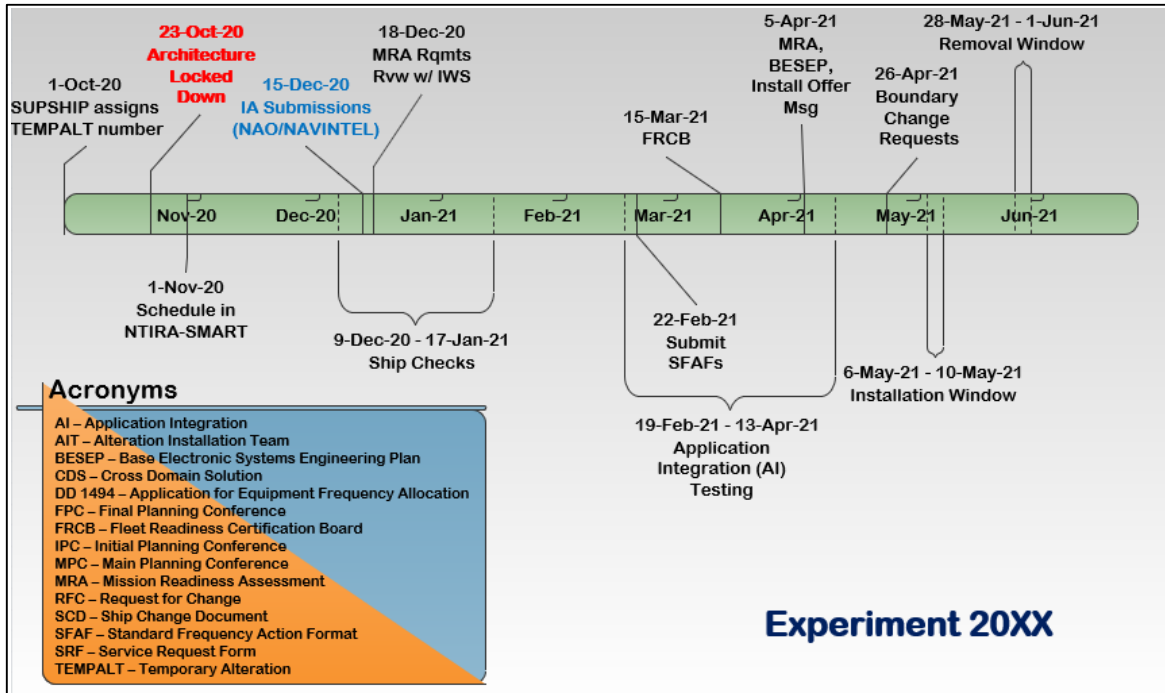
1-Oct-20
SUPSHIP assigns TEMPALT number

23-Oct-20
Architecture Locked Down

15-Dec-20
IA Submissions (NAO/NAVINTEL)

18-Dec-20
MRA Rqmts Rvw w/ IWS

15-Mar-21
FRCB

5-Apr-21
MRA, BESEP, Install Offer Msg

26-Apr-21
Boundary Change Requests

28-May-21 - 1-Jun-21
Removal Window

Nov-20 Dec-20 Jan-21 Feb-21 Mar-21 Apr-21 May-21 Jun-21

1-Nov-20
Schedule in NTIRA-SMART

9-Dec-20 - 17-Jan-21
Ship Checks

22-Feb-21
Submit SFAFs

19-Feb-21 - 13-Apr-21
Application Integration (AI) Testing

6-May-21 - 10-May-21
Installation Window

Acronyms
AI – Application Integration
AIT – Alteration Installation Team
BESEP – Base Electronic Systems Engineering Plan
CDS – Cross Domain Solution
DD 1494 – Application for Equipment Frequency Allocation
FPC – Final Planning Conference
FRCB – Fleet Readiness Certification Board
IPC – Initial Planning Conference
MPC – Main Planning Conference
MRA – Mission Readiness Assessment
RFC – Request for Change
SCD – Ship Change Document
SFAF – Standard Frequency Action Format
SRF – Service Request Form
TEMPALT – Temporary Alteration

Experiment 20XX